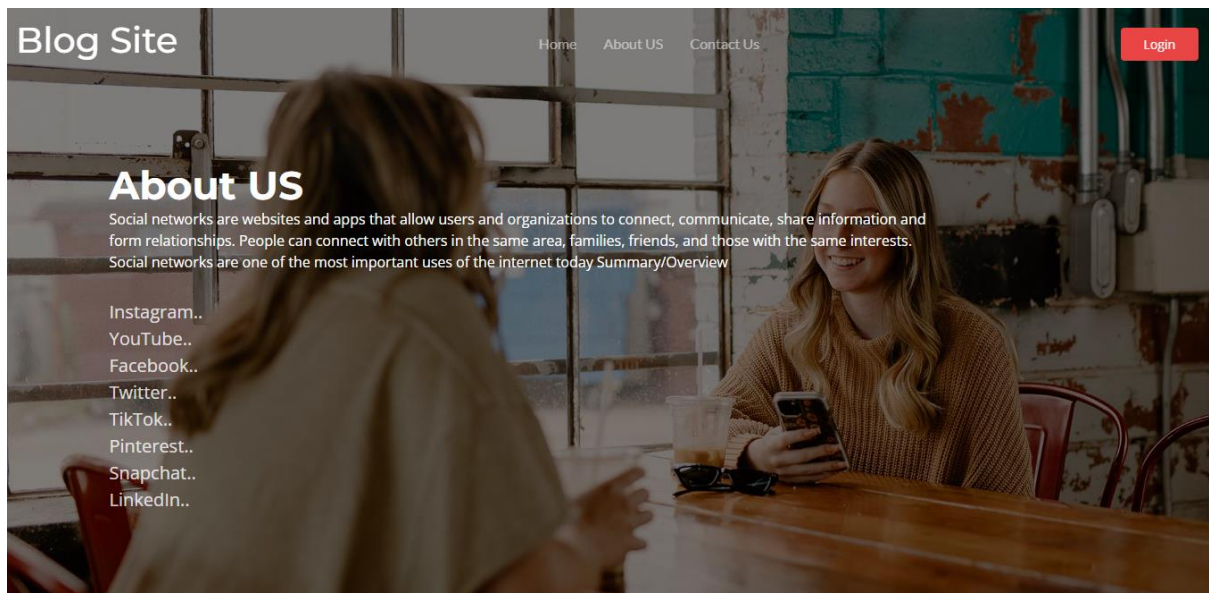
Blog Site

Home About US Contact Us

Login

About US

Social networks are websites and apps that allow users and organizations to connect, communicate, share information and form relationships. People can connect with others in the same area, families, friends, and those with the same interests. Social networks are one of the most important uses of the internet today Summary/Overview

Instagram..
YouTube..
Facebook..
Twitter..
TikTok..
Pinterest..
Snapchat..
LinkedIn..